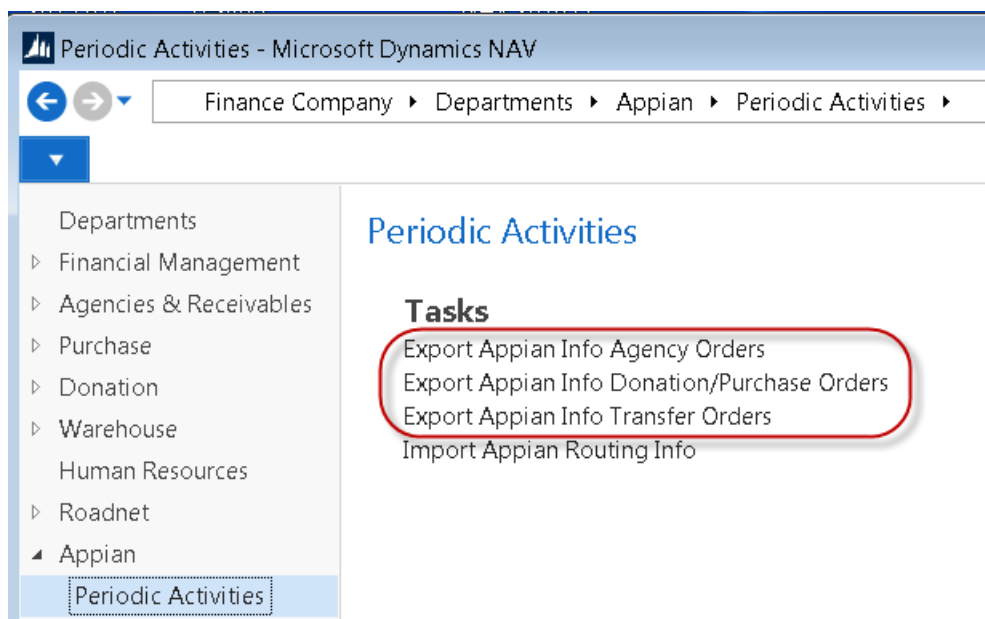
Periodic Activities - Microsoft Dynamics NAV

Finance Company ▸ Departments ▸ Appian ▸ Periodic Activities ▸

Departments
Financial Management
Agencies & Receivables
Purchase
Donation
Warehouse
Human Resources
Roadnet
Appian
Periodic Activities

Periodic Activities

Tasks
Export Appian Info Agency Orders
Export Appian Info Donation/Purchase Orders
Export Appian Info Transfer Orders
Import Appian Routing Info